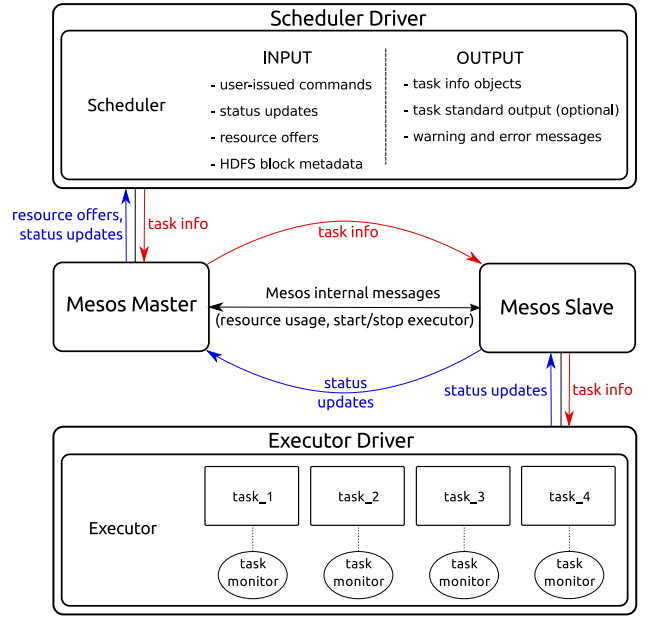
Scheduler Driver

Scheduler

INPUT
- user-issued commands
- status updates
- resource offers
- HDFS block metadata

OUTPUT
- task info objects
- task standard output (optional)
- warning and error messages

resource offers, status updates

task info

task info

Mesos Master

Mesos internal messages
(resource usage, start/stop executor)

Mesos Slave

status updates

status updates

task info

Executor Driver

Executor

task_1

task_2

task_3

task_4

task monitor

task monitor

task monitor

task monitor